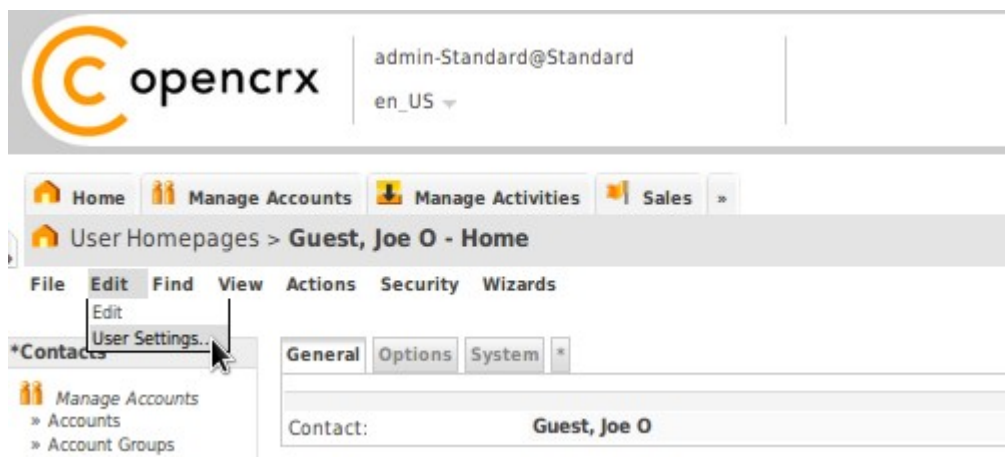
opencrx

admin-Standard@Standard

en_US

Home Manage Accounts Manage Activities Sales »

User Homepages > Guest, Joe O - Home

File Edit Find View Actions Security Wizards

Edit
User Settings...

*Contacts

Manage Accounts
» Accounts
» Account Groups

General Options System *

Contact: Guest, Joe O